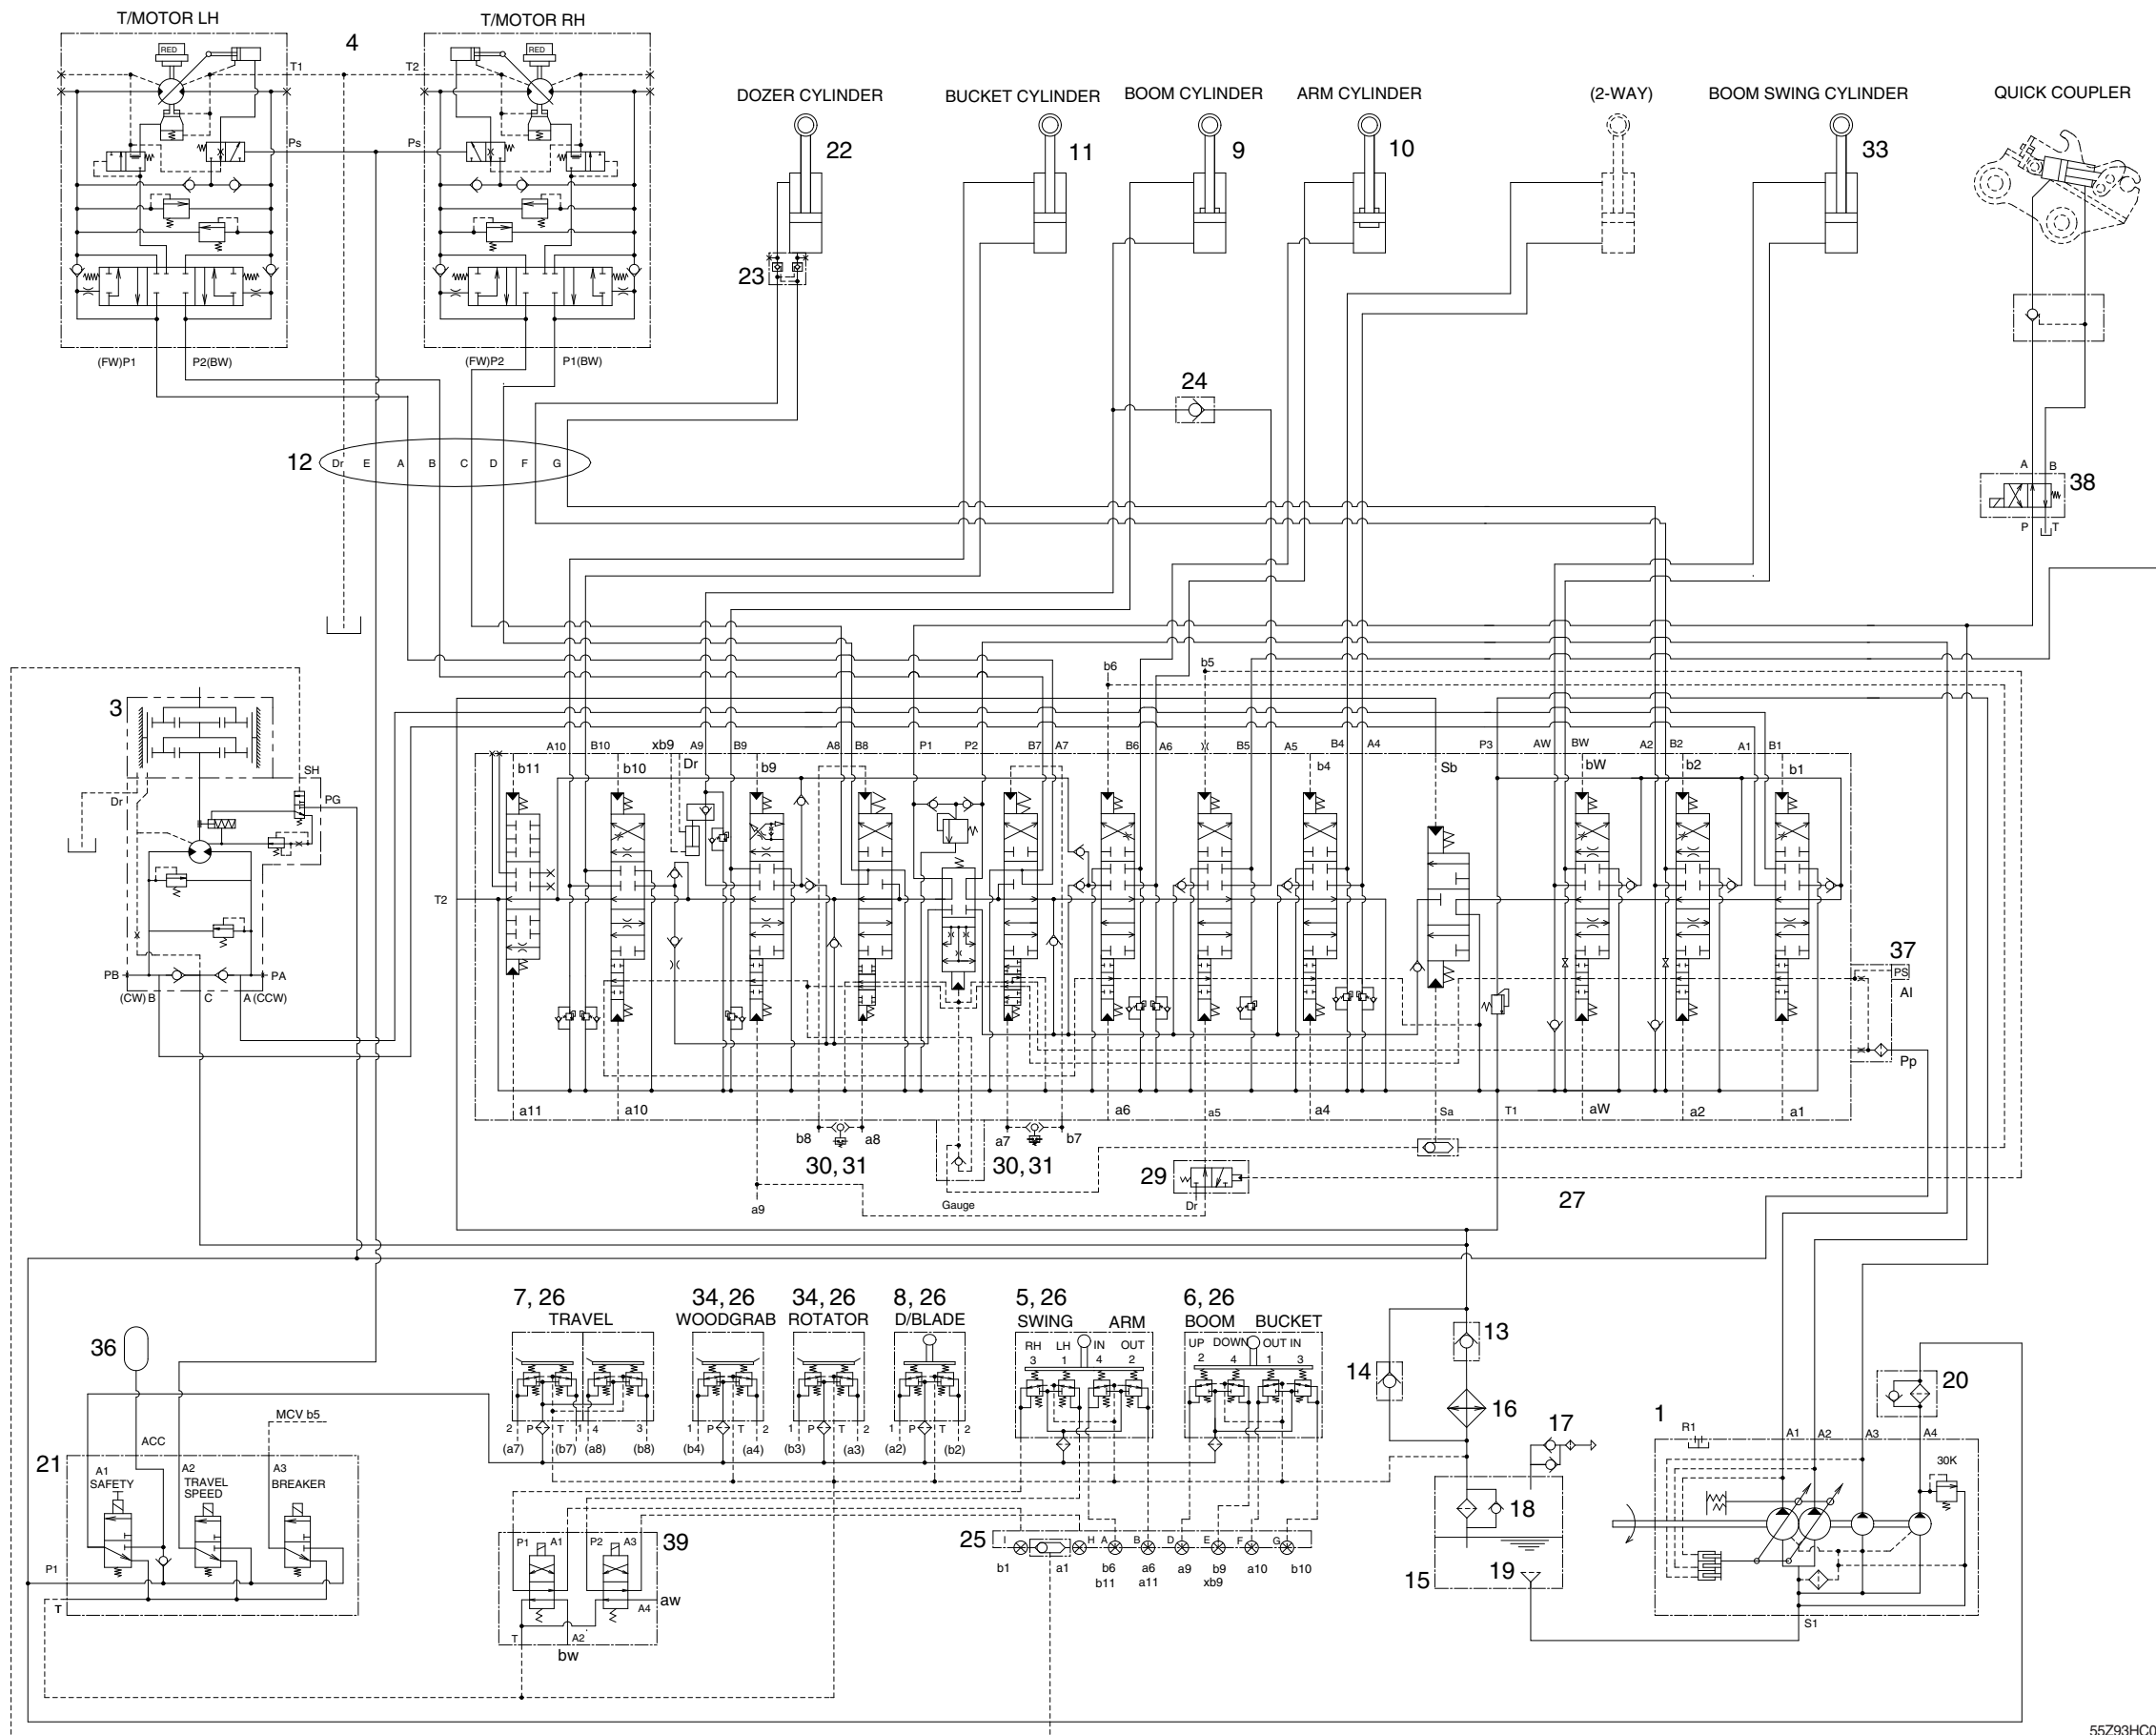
T/MOTOR LH
T/MOTOR RH
4
RED
RED
T1
T2
Ps
Ps
(FW)P1
P2(BW)
(FW)P2
P1(BW)
DOZER CYLINDER
BUCKET CYLINDER
BOOM CYLINDER
ARM CYLINDER
(2-WAY)
BOOM SWING CYLINDER
QUICK COUPLER
22
11
9
10
33
23
24
12
Dr E A B C D F G
A B
38
P T
3
SH
Dr
PG
PB
PA
(CW) B
C
A (CCW)
b6
b5
A10 B10 xb9 A9 B9 A8 B8 P1 P2 B7 A7 B6 A6 B5 A5 B4 A4 P3 AW BW A2 B2 A1 B1
b11
b10
Dr
b9
b4
Sb
bW
b2
b1
T2
37
PS
AI
Pp
a11
a10
a6
a5
a4
Sa
T1
aW
a2
a1
b8
a8
a7
b7
30, 31
30, 31
29
27
a9
Gauge
Dr
7, 26
TRAVEL
34, 26
WOODGRAB
34, 26
ROTATOR
8, 26
D/BLADE
5, 26
SWING
ARM
6, 26
BOOM
BUCKET
RH LH IN OUT
3 1 4 2
UP DOWN OUT IN
2 4 1 3
2 P T 1 4 3
(a7) (b7) (a8) (b8)
1 P T 2
(b4) (a4)
1 P T 2
(b3) (a3)
1 P T 2
(a2) (b2)
36
MCV b5
ACC
21
A1
SAFETY
A2
TRAVEL
SPEED
A3
BREAKER
P1
T
39
P1 A1
P2 A3
aw
A4
T
A2
bw
25
H A B D E F G
b1 a1 b6 b11 a6 a11 a9 b9 xb9 a10 b10
13
14
16
17
18
15
19
1
R1
A1 A2 A3 A4
30K
S1
20
55Z93HC0